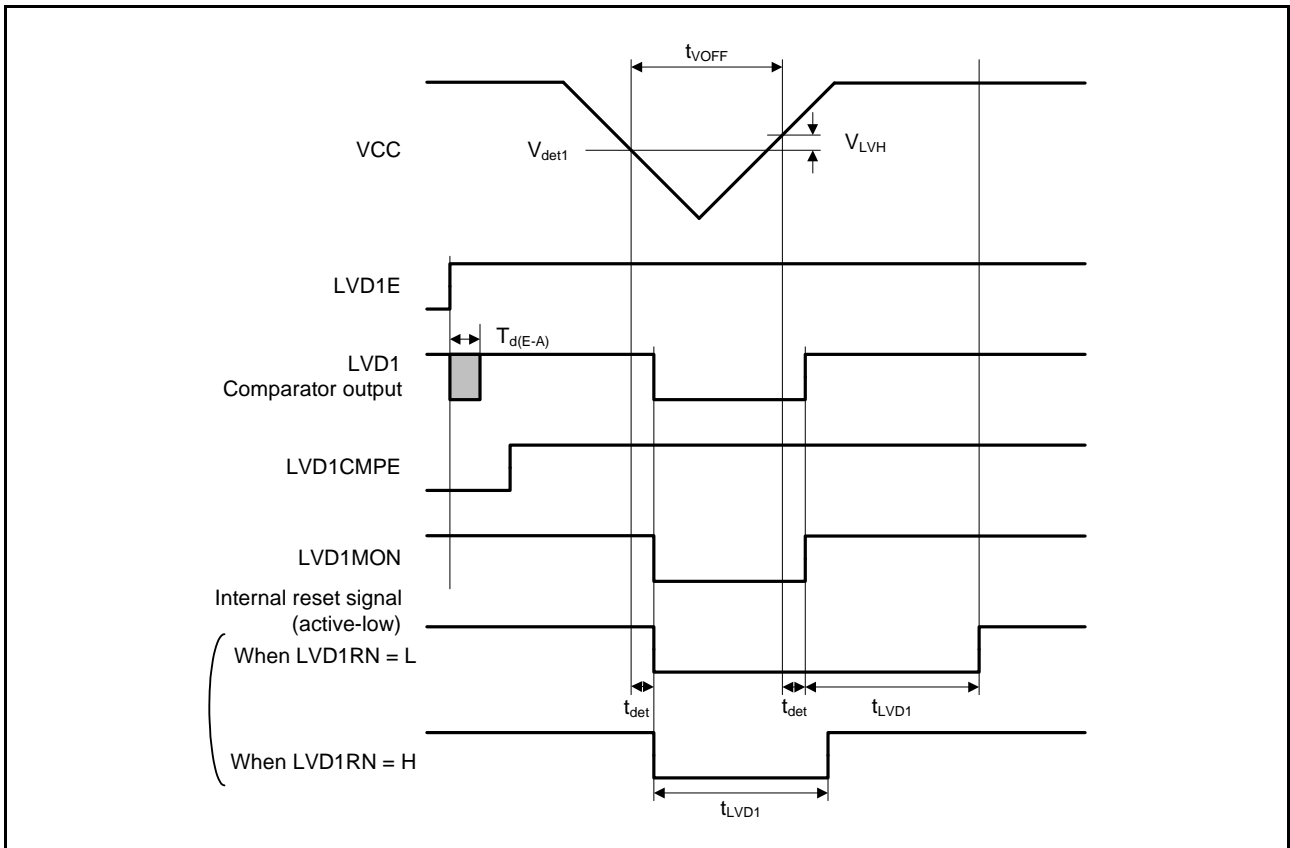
$t_{VOFF}$

VCC

$V_{det1}$

$V_{LVH}$

LVD1E

$T_{d(E-A)}$

LVD1 Comparator output

LVD1CMPE

LVD1MON

Internal reset signal (active-low)

When LVD1RN = L

$t_{det}$

$t_{det}$

$t_{LVD1}$

When LVD1RN = H

$t_{LVD1}$